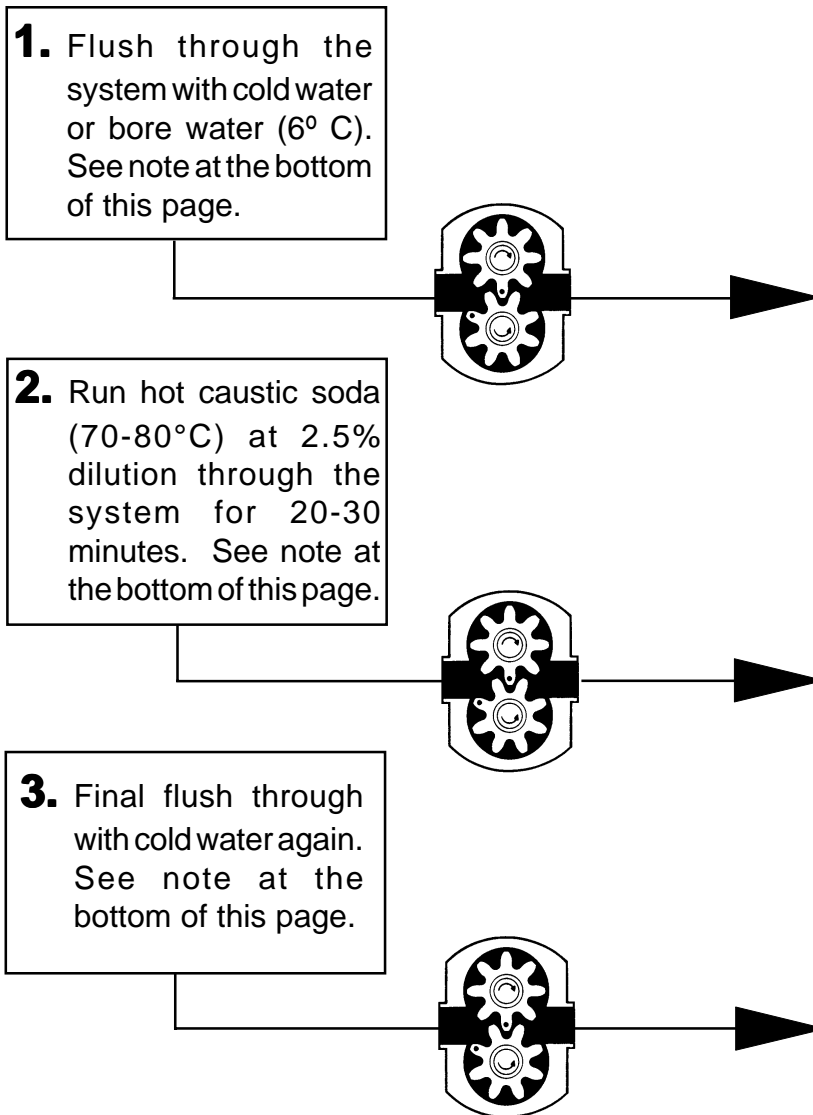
1. Flush through the system with cold water or bore water (6º C). See note at the bottom of this page.

2. Run hot caustic soda (70-80°C) at 2.5% dilution through the system for 20-30 minutes. See note at the bottom of this page.

3. Final flush through with cold water again. See note at the bottom of this page.